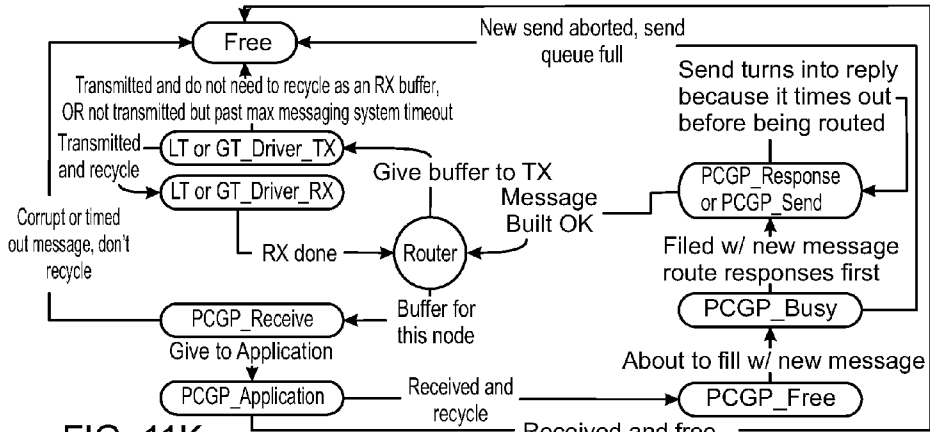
Free

New send aborted, send queue full

Transmitted and do not need to recycle as an RX buffer, OR not transmitted but past max messaging system timeout

Send turns into reply because it times out before being routed

Transmitted and recycle

LT or GT_Driver_TX

LT or GT_Driver_RX

Give buffer to TX

Message Built OK

PCGP_Response or PCGP_Send

Corrupt or timed out message, don't recycle

RX done

Router

Filed w/ new message route responses first

Buffer for this node

PCGP_Busy

PCGP_Receive

Give to Application

About to fill w/ new message

PCGP_Application

Received and recycle

PCGP_Free

FIG. 11K

Received and free